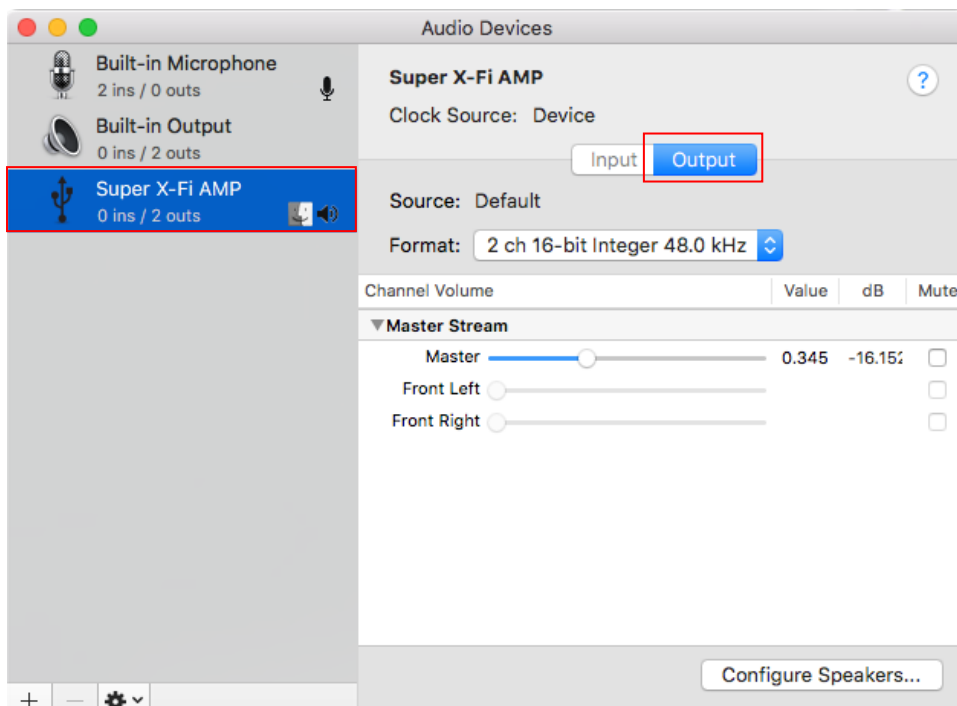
Audio Devices

Built-in Microphone
2 ins / 0 outs

Built-in Output
0 ins / 2 outs

Super X-Fi AMP
0 ins / 2 outs

Super X-Fi AMP
Clock Source: Device

?

Input Output

Source: Default

Format: 2 ch 16-bit Integer 48.0 kHz

| Channel Volume | Value | dB | Mute |
|---|---|---|---|
| ▼Master Stream | | | |
| Master | 0.345 | -16.152 | |
| Front Left | | | |
| Front Right | | | |

Configure Speakers...

+ —